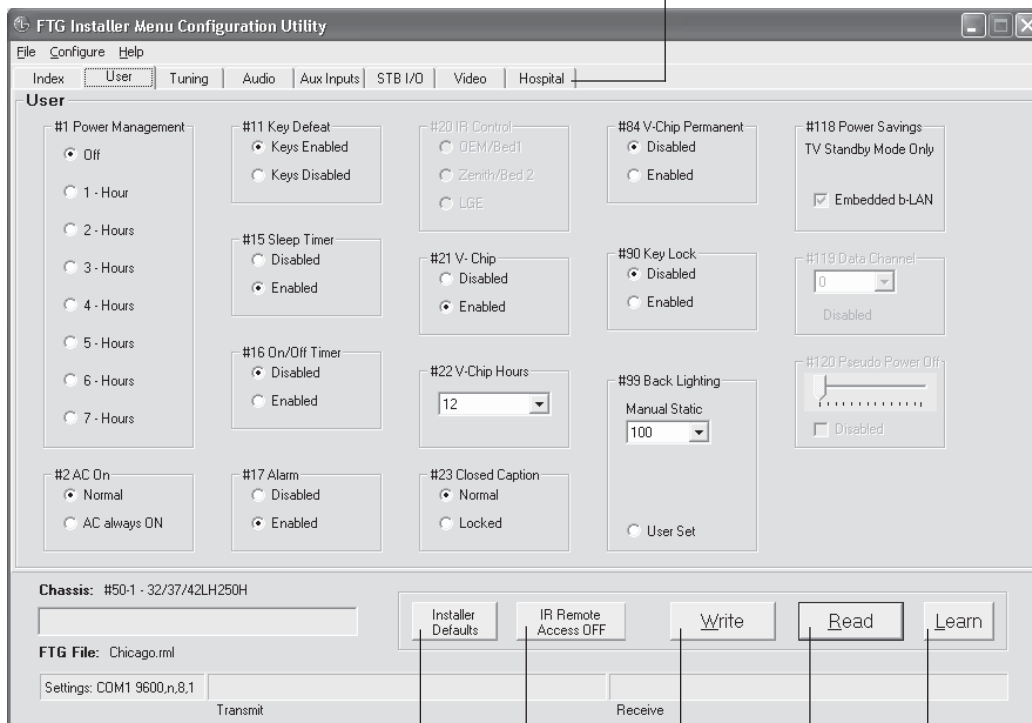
FTG Installer Menu Configuration Utility

File Configure Help

Index User Tuning Audio Aux Inputs STB I/O Video Hospital

User

#1 Power Management
Off
1 - Hour
2 - Hours
3 - Hours
4 - Hours
5 - Hours
6 - Hours
7 - Hours

#2 AC On
Normal
AC always ON

#11 Key Defeat
Keys Enabled
Keys Disabled

#15 Sleep Timer
Disabled
Enabled

#16 On/Off Timer
Disabled
Enabled

#17 Alarm
Disabled
Enabled

#20 IR Control
OEM/Bed1
Zenith/Bed 2
LGE

#21 V- Chip
Disabled
Enabled

#22 V-Chip Hours
12

#23 Closed Caption
Normal
Locked

#84 V-Chip Permanent
Disabled
Enabled

#90 Key Lock
Disabled
Enabled

#99 Back Lighting
Manual Static
100
User Set

#118 Power Savings
TV Standby Mode Only
Embedded b-LAN

#119 Data Channel
0
Disabled

#120 Pseudo Power Off
Disabled

Chassis: #50-1 - 32/37/42LH250H

FTG File: Chicago.rml

Installer Defaults

IR Remote Access OFF

Write

Read

Learn

Settings: COM1 9600,n,8,1

Transmit

Receive